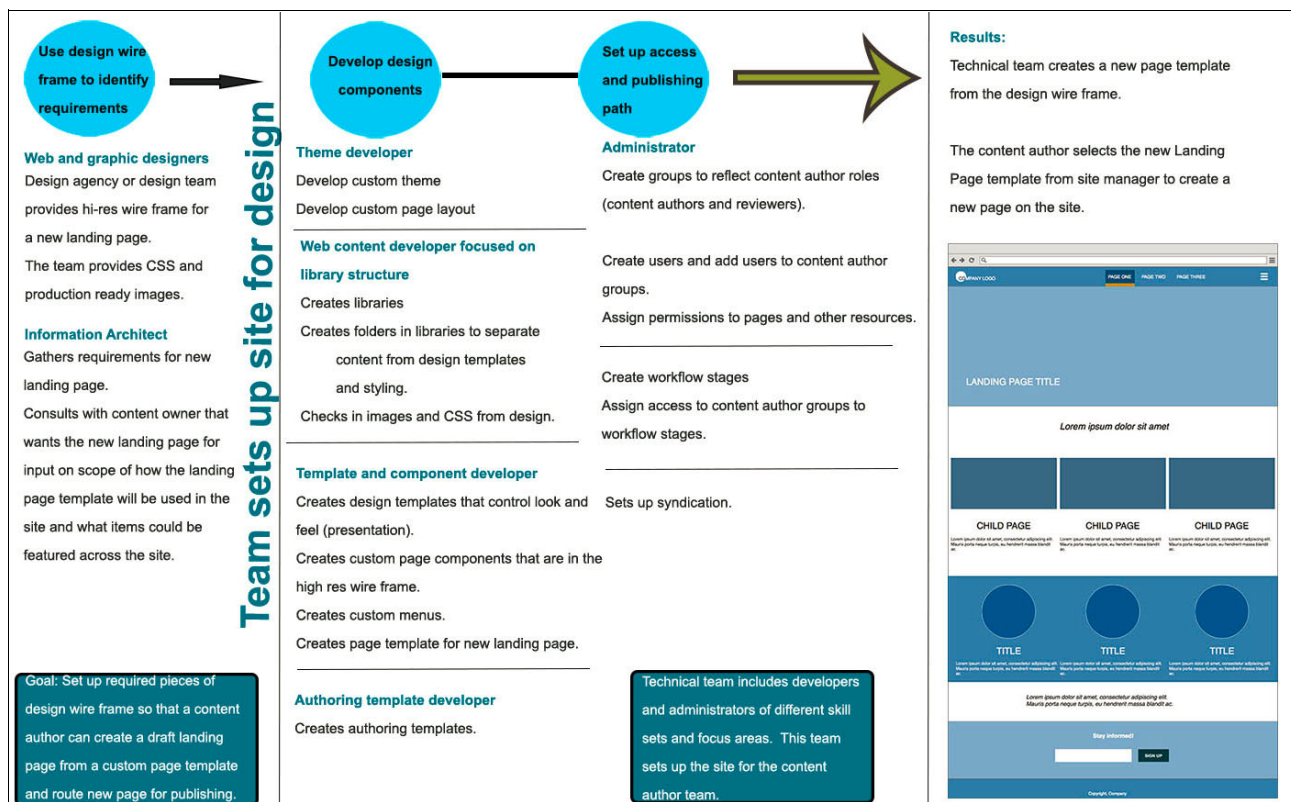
Use design wire frame to identify requirements

Web and graphic designers
Design agency or design team provides hi-res wire frame for a new landing page.
The team provides CSS and production ready images.

Information Architect
Gathers requirements for new landing page.
Consults with content owner that wants the new landing page for input on scope of how the landing page template will be used in the site and what items could be featured across the site.

Goal: Set up required pieces of design wire frame so that a content author can create a draft landing page from a custom page template and route new page for publishing.

Team sets up site for design

Develop design components

Theme developer
Develop custom theme
Develop custom page layout

Web content developer focused on library structure
Creates libraries
Creates folders in libraries to separate content from design templates and styling.
Checks in images and CSS from design.

Template and component developer
Creates design templates that control look and feel (presentation).
Creates custom page components that are in the high res wire frame.
Creates custom menus.
Creates page template for new landing page.

Authoring template developer
Creates authoring templates.

Set up access and publishing path

Administrator
Create groups to reflect content author roles (content authors and reviewers).

Create users and add users to content author groups.
Assign permissions to pages and other resources.

Create workflow stages
Assign access to content author groups to workflow stages.

Sets up syndication.

Technical team includes developers and administrators of different skill sets and focus areas. This team sets up the site for the content author team.

Results:
Technical team creates a new page template from the design wire frame.

The content author selects the new Landing Page template from site manager to create a new page on the site.

MPANY LOGO PAGE ONE PAGE TWO PAGE THREE

LANDING PAGE TITLE

Lorem ipsum dolor sit amet

CHILD PAGE
CHILD PAGE
CHILD PAGE

TITLE
TITLE
TITLE

Lorem ipsum dolor sit amet, consectetur adipiscing elit. Mauris porta neque turpis, eu hendrerit massa blandit ac.

Stay informed!
SIGN UP

Copyright, Company